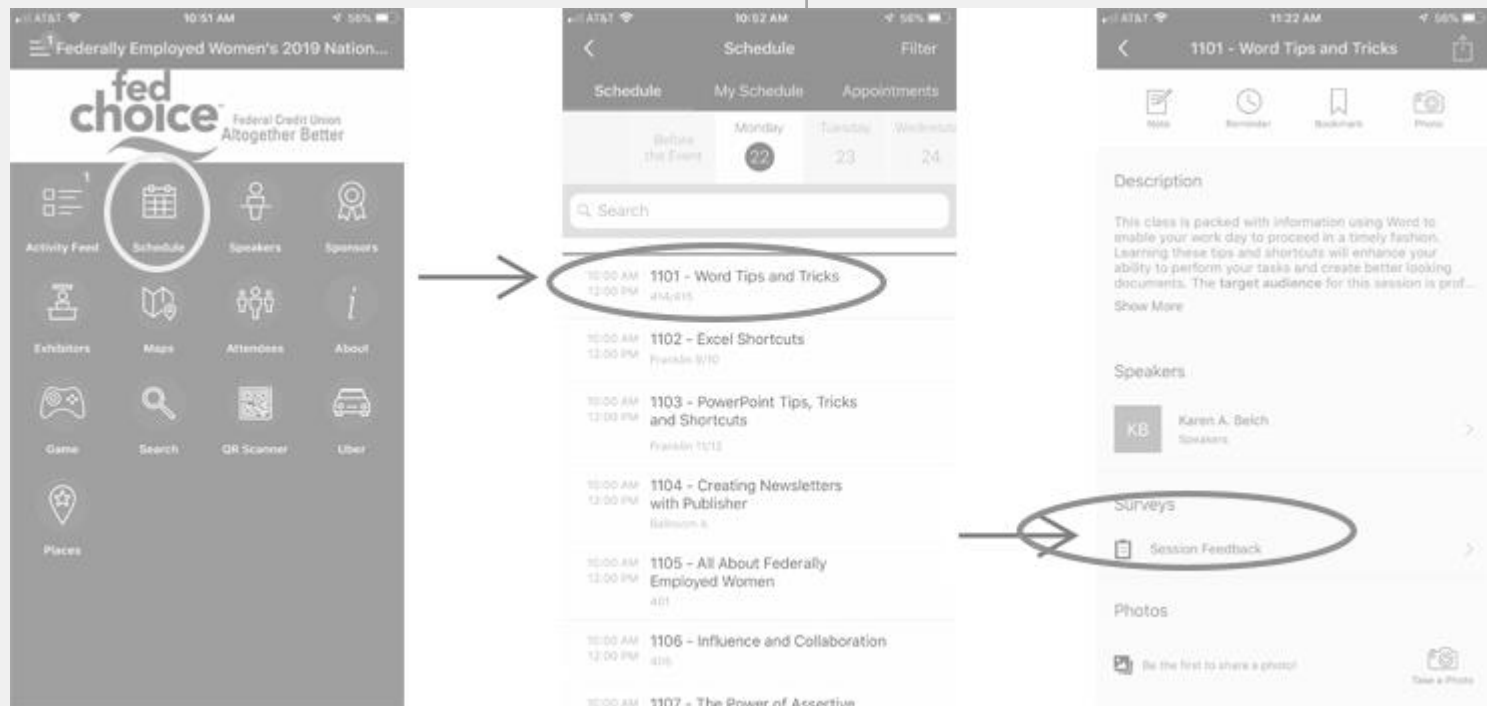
AT&T 10:51 AM 56%

1 Federally Employed Women's 2019 Nation...

fed choice Federal Credit Union Altogether Better

1

Activity Feed
Schedule
Speakers
Sponsors
Exhibitors
Maps
Attendees
About
Game
Search
QR Scanner
Uber
Places

AT&T 10:52 AM 56%

Schedule Filter

Schedule My Schedule Appointments

Before the Event
Monday 22
Tuesday 23
Wednesday 24

Search

10:00 AM 12:00 PM 1101 - Word Tips and Tricks 414/415

10:00 AM 12:00 PM 1102 - Excel Shortcuts Franklin 9/10

10:00 AM 12:00 PM 1103 - PowerPoint Tips, Tricks and Shortcuts Franklin 11/12

10:00 AM 12:00 PM 1104 - Creating Newsletters with Publisher Ballroom A

10:00 AM 12:00 PM 1105 - All About Federally Employed Women 401

10:00 AM 12:00 PM 1106 - Influence and Collaboration 406

10:00 AM 1107 - The Power of Assertive

AT&T 11:22 AM 56%

1101 - Word Tips and Tricks

Note Reminder Bookmark Photo

Description

This class is packed with information using Word to enable your work day to proceed in a timely fashion. Learning these tips and shortcuts will enhance your ability to perform your tasks and create better looking documents. The target audience for this session is prof...

Show More

Speakers

KB Karen A. Belch Speakers

Surveys

Session Feedback

Photos

Be the first to share a photo!

Take a Photo